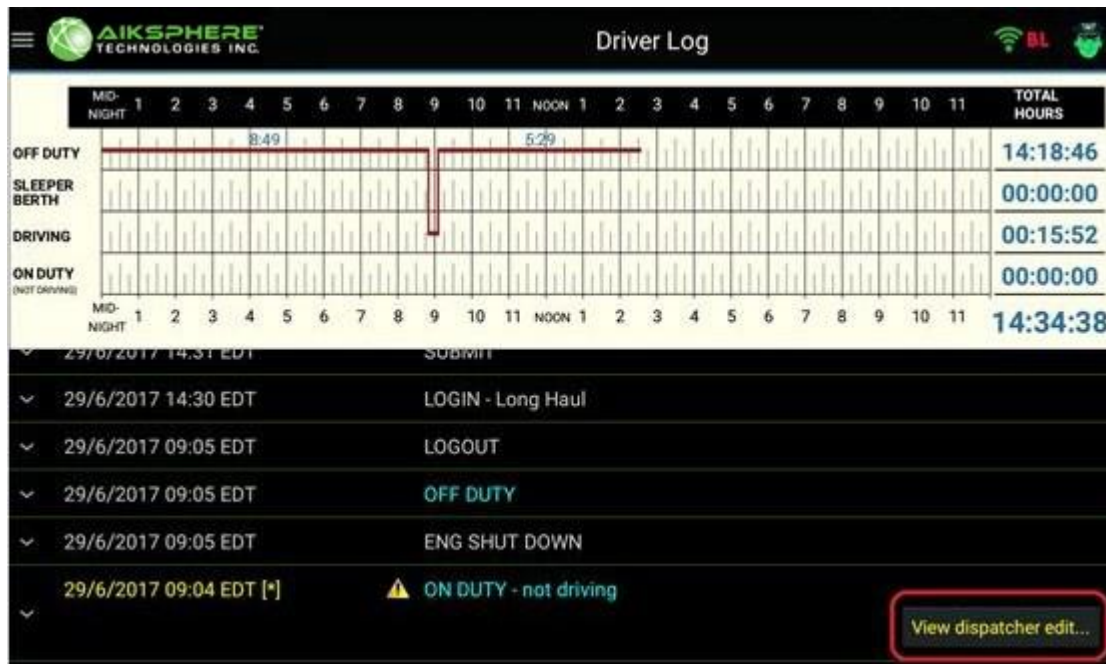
AIKSPHERE TECHNOLOGIES INC.

Driver Log

BL

| MID-NIGHT | 1 | 2 | 3 | 4 | 5 | 6 | 7 | 8 | 9 | 10 | 11 | NOON | 1 | 2 | 3 | 4 | 5 | 6 | 7 | 8 | 9 | 10 | 11 | TOTAL HOURS |
|---|---|---|---|---|---|---|---|---|---|---|---|---|---|---|---|---|---|---|---|---|---|---|---|---|

8:49
5:29

OFF DUTY 14:18:46
SLEEPER BERTH 00:00:00
DRIVING 00:15:52
ON DUTY (NOT DRIVING) 00:00:00

MID-NIGHT 1 2 3 4 5 6 7 8 9 10 11 NOON 1 2 3 4 5 6 7 8 9 10 11 14:34:38

29/6/2017 14:31 EDT SUBMIT
29/6/2017 14:30 EDT LOGIN - Long Haul
29/6/2017 09:05 EDT LOGOUT
29/6/2017 09:05 EDT OFF DUTY
29/6/2017 09:05 EDT ENG SHUT DOWN
29/6/2017 09:04 EDT [*] ON DUTY - not driving

View dispatcher edit...